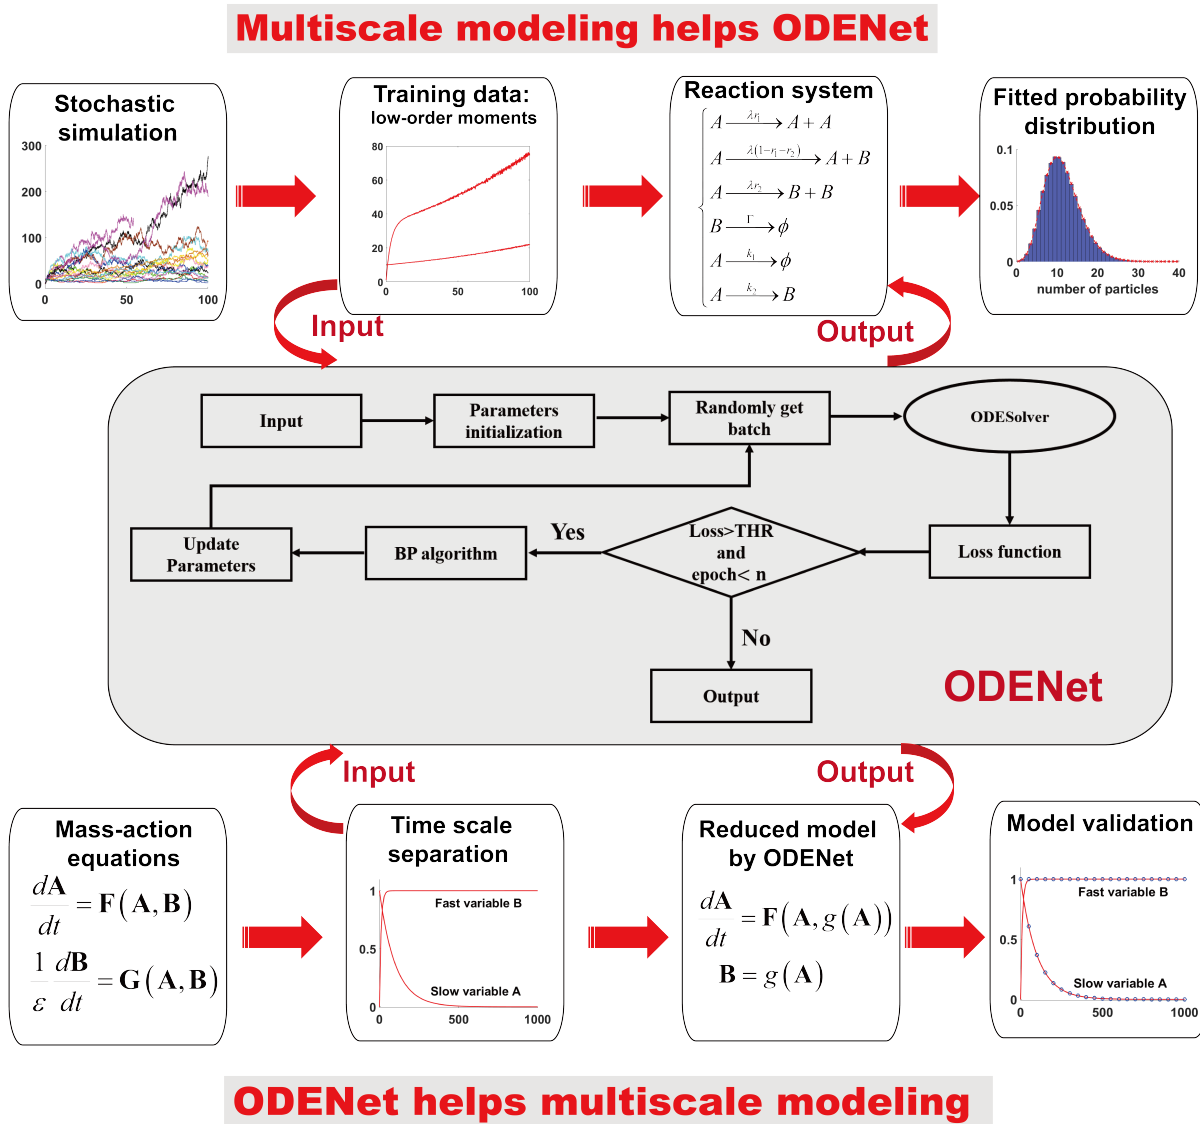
Multiscale modeling helps ODENet

Stochastic simulation

300
200
100
0
0 50 100

Training data: low-order moments

80
60
40
20
0
0 50 100

Reaction system

$A \xrightarrow{\lambda r_1} A+A$
$A \xrightarrow{\lambda(1-r_1-r_2)} A+B$
$A \xrightarrow{\lambda r_2} B+B$
$B \xrightarrow{\Gamma} \phi$
$A \xrightarrow{k_1} \phi$
$A \xrightarrow{k_2} B$

Fitted probability distribution

0.1
0.05
0
0 10 20 30 40
number of particles

Input

Output

Input

Parameters initialization

Randomly get batch

ODESolver

Update Parameters

BP algorithm

Yes

Loss>THR and epoch< n

Loss function

No

Output

ODENet

Input

Output

Mass-action equations

$\frac{d\mathbf{A}}{dt} = \mathbf{F}(\mathbf{A},\mathbf{B})$

$\frac{1}{\varepsilon}\frac{d\mathbf{B}}{dt} = \mathbf{G}(\mathbf{A},\mathbf{B})$

Time scale separation

1
0.5
0
0 500 1000
Fast variable B
Slow variable A

Reduced model by ODENet

$\frac{d\mathbf{A}}{dt} = \mathbf{F}(\mathbf{A}, g(\mathbf{A}))$

$\mathbf{B} = g(\mathbf{A})$

Model validation

1
0.5
0
0 500 1000
Fast variable B
Slow variable A

ODENet helps multiscale modeling